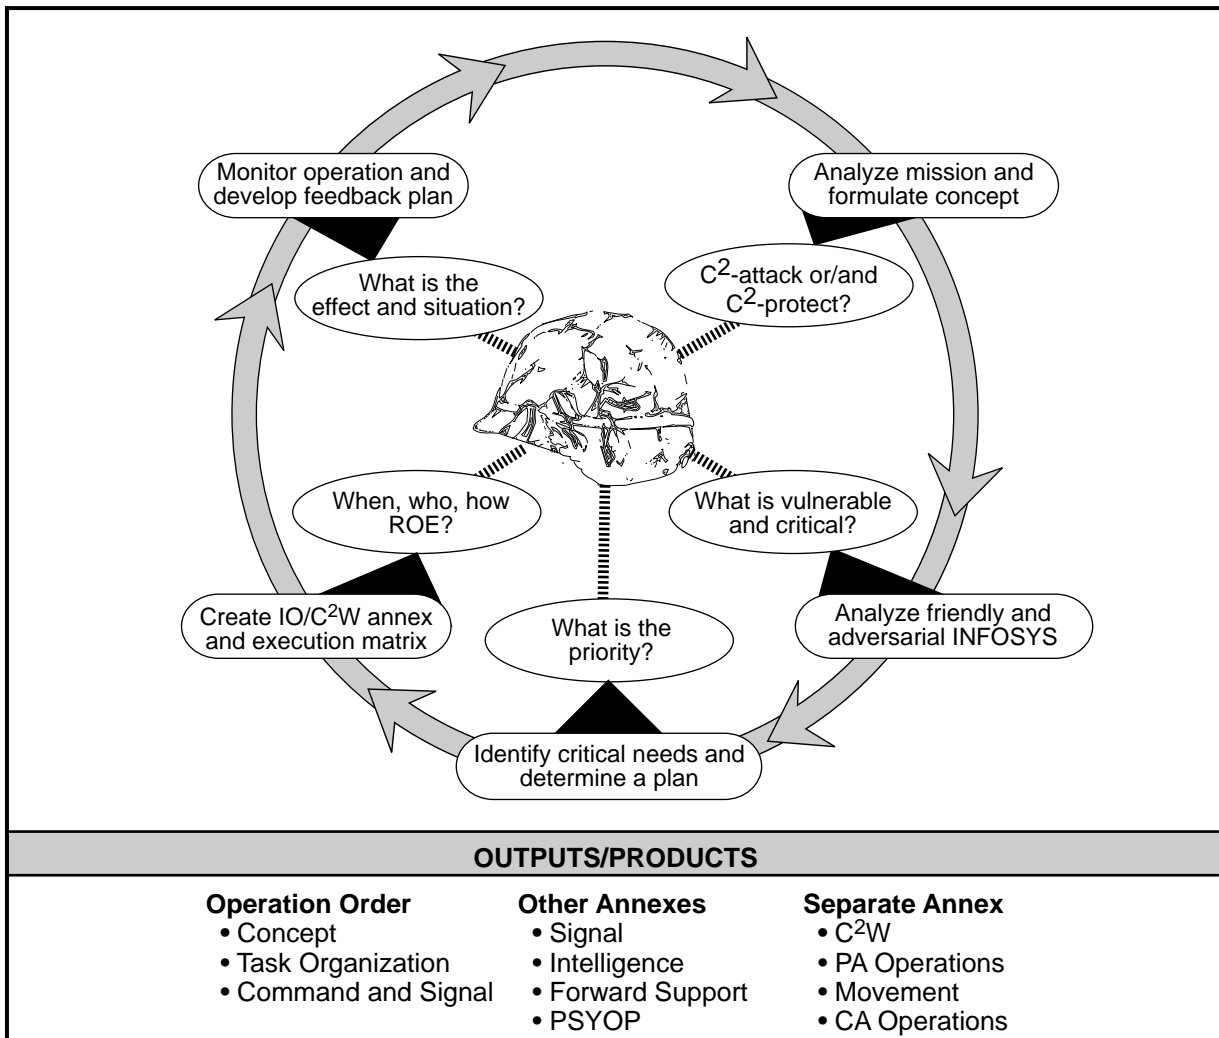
Monitor operation and develop feedback plan

Analyze mission and formulate concept

What is the effect and situation?

$C^2$-attack or/and $C^2$-protect?

When, who, how ROE?

What is vulnerable and critical?

Create IO/$C^2$W annex and execution matrix

What is the priority?

Analyze friendly and adversarial INFOSYS

Identify critical needs and determine a plan

OUTPUTS/PRODUCTS

Operation Order
• Concept
• Task Organization
• Command and Signal

Other Annexes
• Signal
• Intelligence
• Forward Support
• PSYOP

Separate Annex
• $C^2$W
• PA Operations
• Movement
• CA Operations